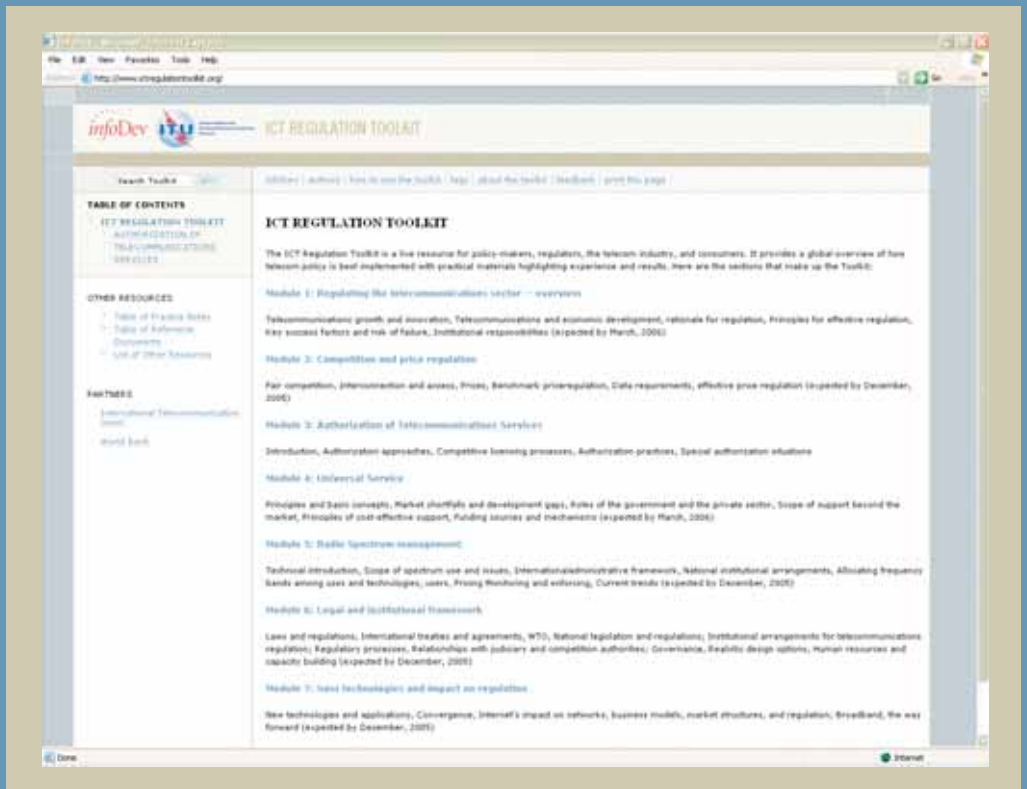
File Edit View Favorites Tools Help

http://www.ictregulationtoolkit.org/

infoDev ITU ICT REGULATION TOOLKIT

Search Toolkit

editors | authors | how to use the toolkit | help | about the toolkit | feedback | print this page

TABLE OF CONTENTS

ICT REGULATION TOOLKIT
AUTHORIZATION OF TELECOMMUNICATIONS SERVICES

OTHER RESOURCES

Table of Practice Notes
Table of Reference Documents
List of Other Resources

PARTNERS

International Telecommunication Union
World Bank

ICT REGULATION TOOLKIT

The ICT Regulation Toolkit is a live resource for policy-makers, regulators, the telecom industry, and consumers. It provides a global overview of how telecom policy is best implemented with practical materials highlighting experience and results. Here are the sections that make up the Toolkit:

Module 1: Regulating the telecommunications sector – overview

Telecommunications growth and innovation, Telecommunications and economic development, rationale for regulation, Principles for effective regulation, Key success factors and risk of failure, Institutional responsibilities (expected by March, 2006)

Module 2: Competition and price regulation

Fair competition, Interconnection and access, Prices, Benchmark priceregulation, Data requirements, effective price regulation (expected by December, 2005)

Module 3: Authorization of Telecommunications Services

Introduction, Authorization approaches, Competitive licensing processes, Authorization practices, Special authorization situations

Module 4: Universal Service

Principles and basic concepts, Market shortfalls and development gaps, Roles of the government and the private sector, Scope of support beyond the market, Principles of cost-effective support, Funding sources and mechanisms (expected by March, 2006)

Module 5: Radio Spectrum management

Technical introduction, Scope of spectrum use and issues, Internationaladministrative framework, National institutional arrangements, Allocating frequency bands among uses and technologies, users, Pricing Monitoring and enforcing, Current trends (expected by December, 2005)

Module 6: Legal and Institutional framework

Laws and regulations, International treaties and agreements, WTO, National legislation and regulations; Institutional arrangements for telecommunications regulation; Regulatory processes, Relationships with judiciary and competition authorities; Governance, Realistic design options, Human resources and capacity building (expected by December, 2005)

Module 7: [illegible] technologies and impact on regulation

New technologies and applications, Convergence, Internet's impact on networks, business models, market structures, and regulation, Broadband, the way forward (expected by December, 2005)

Done

Internet